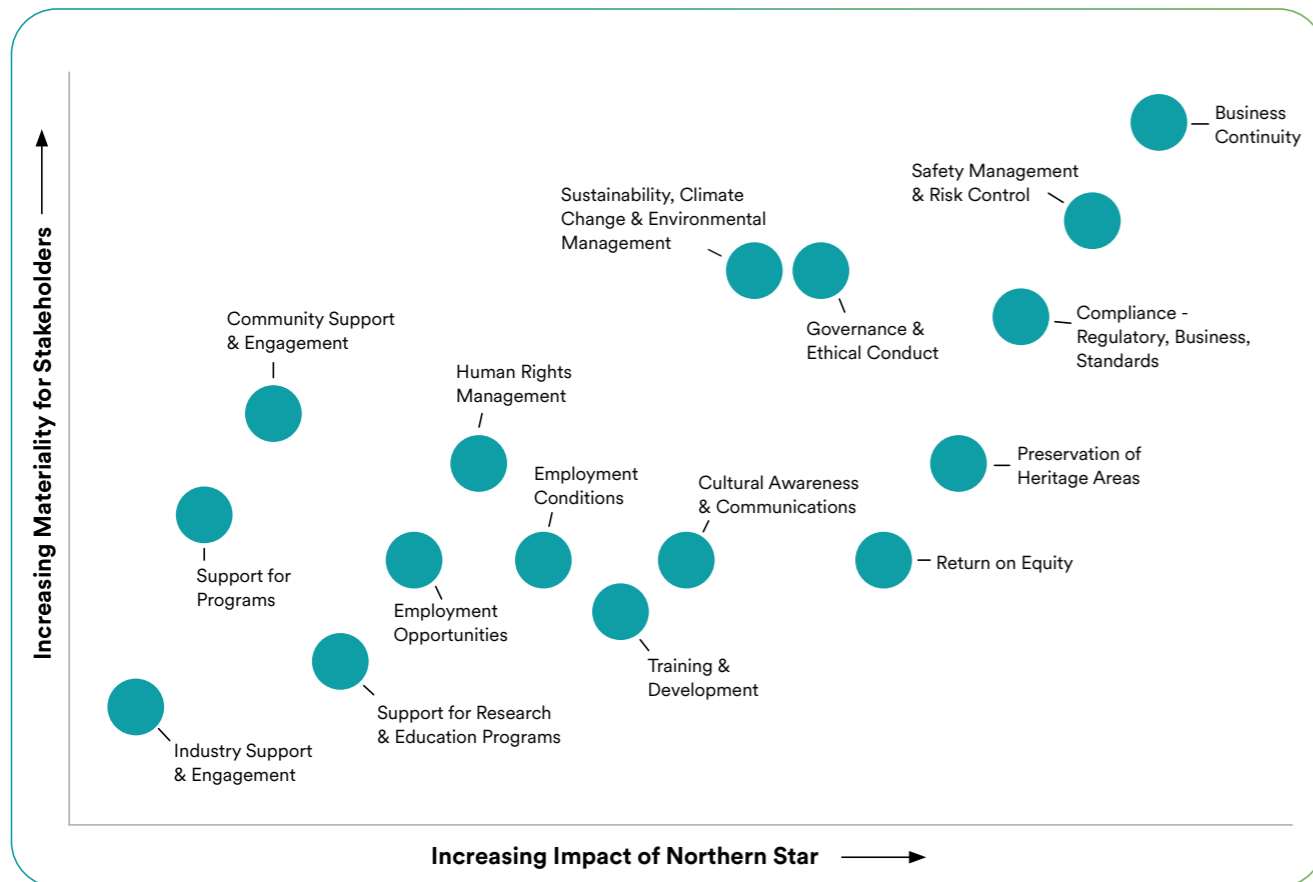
Increasing Materiality for Stakeholders

Business Continuity

Safety Management & Risk Control

Sustainability, Climate Change & Environmental Management

Governance & Ethical Conduct

Compliance - Regulatory, Business, Standards

Community Support & Engagement

Human Rights Management

Preservation of Heritage Areas

Employment Conditions

Cultural Awareness & Communications

Support for Programs

Employment Opportunities

Return on Equity

Training & Development

Support for Research & Education Programs

Industry Support & Engagement

Increasing Impact of Northern Star